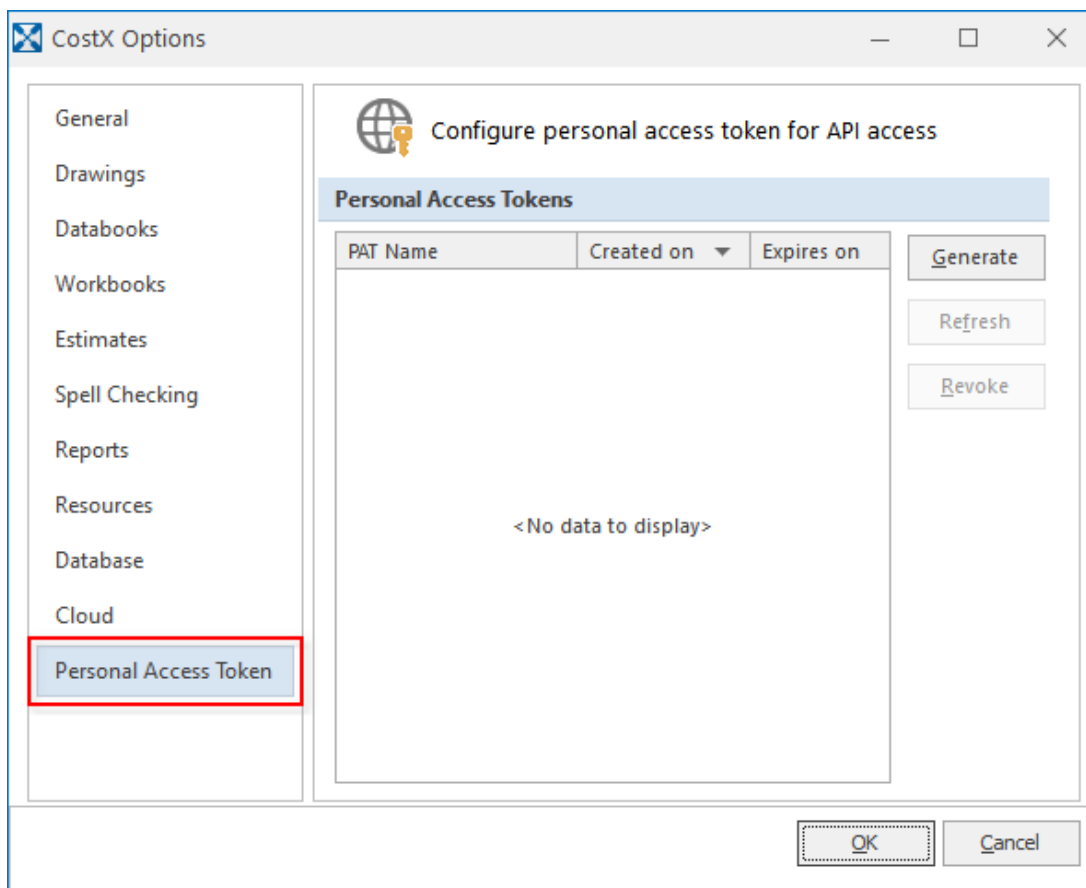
CostX Options

General
Drawings
Databooks
Workbooks
Estimates
Spell Checking
Reports
Resources
Database
Cloud
Personal Access Token

Configure personal access token for API access

Personal Access Tokens

| PAT Name | Created on | Expires on |
|---|---|---|
| <No data to display> | | |

Generate
Refresh
Revoke

OK
Cancel